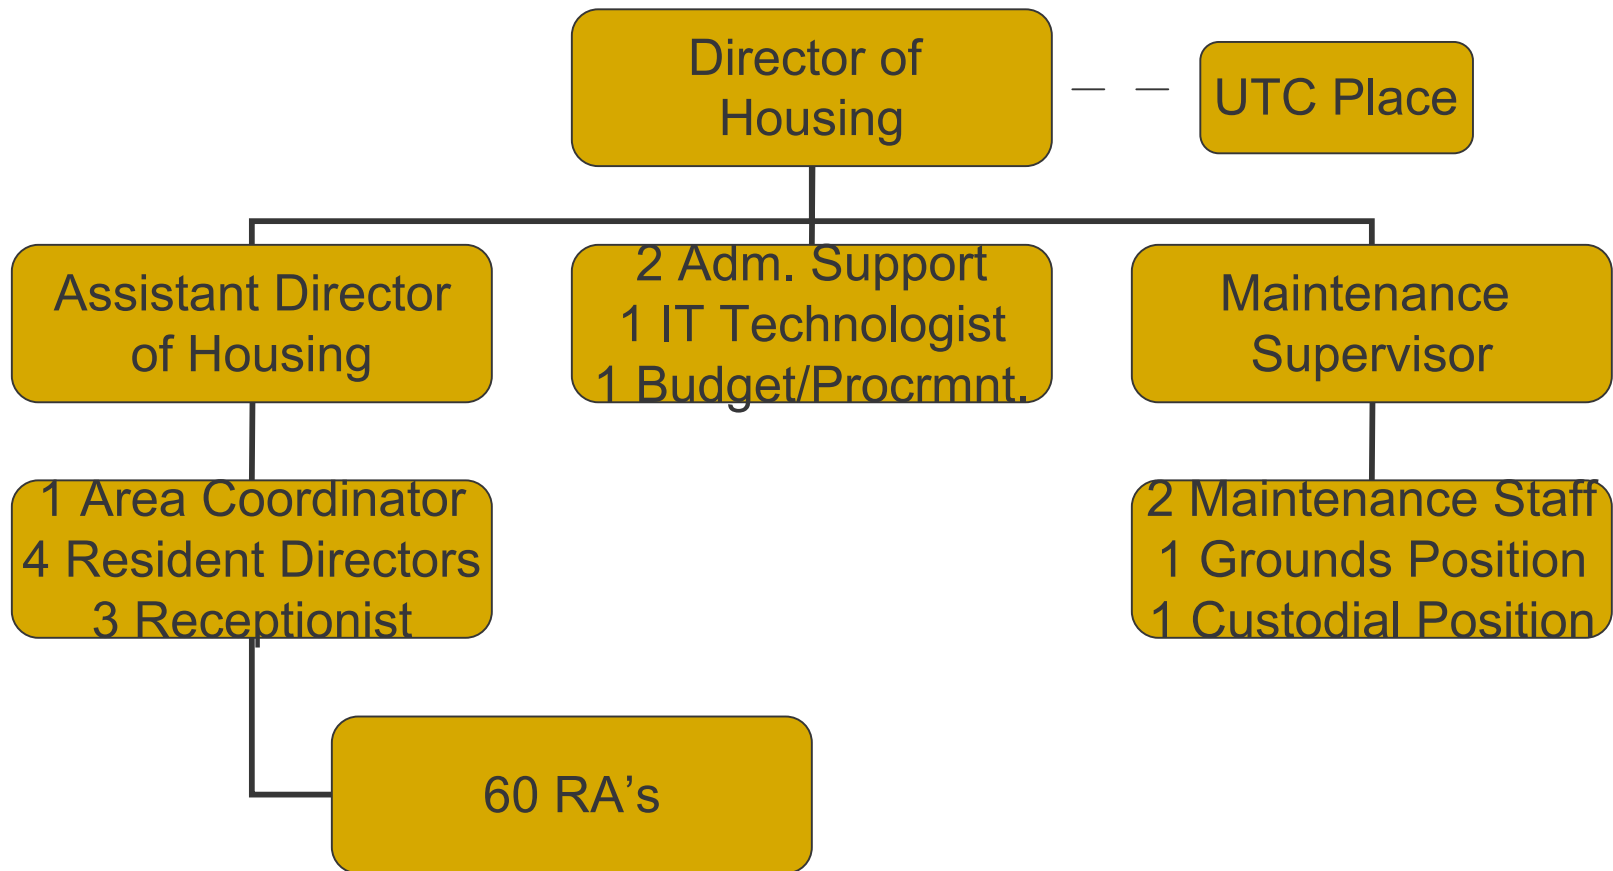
Director of Housing

UTC Place

Assistant Director of Housing

2 Adm. Support
1 IT Technologist
1 Budget/Procrmnt.

Maintenance Supervisor

1 Area Coordinator
4 Resident Directors
3 Receptionist

2 Maintenance Staff
1 Grounds Position
1 Custodial Position

60 RA’s